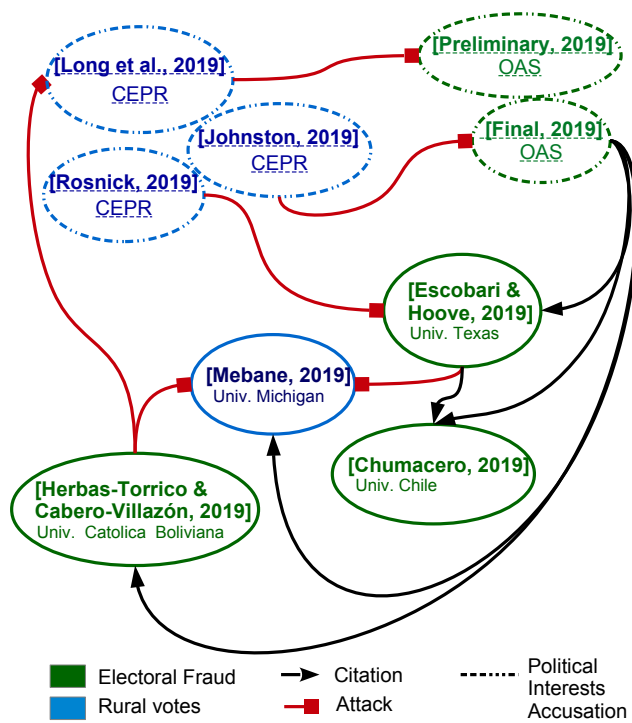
[Long et al., 2019]
CEPR

[Preliminary, 2019]
OAS

[Johnston, 2019]
CEPR

[Final, 2019]
OAS

[Rosnick, 2019]
CEPR

[Escobari & Hoove, 2019]
Univ. Texas

[Mebane, 2019]
Univ. Michigan

[Chumacero, 2019]
Univ. Chile

[Herbas-Torrico & Cabero-Villazón, 2019]
Univ. Catolica Boliviana

Electoral Fraud
Rural votes
Citation
Attack
Political Interests Accusation